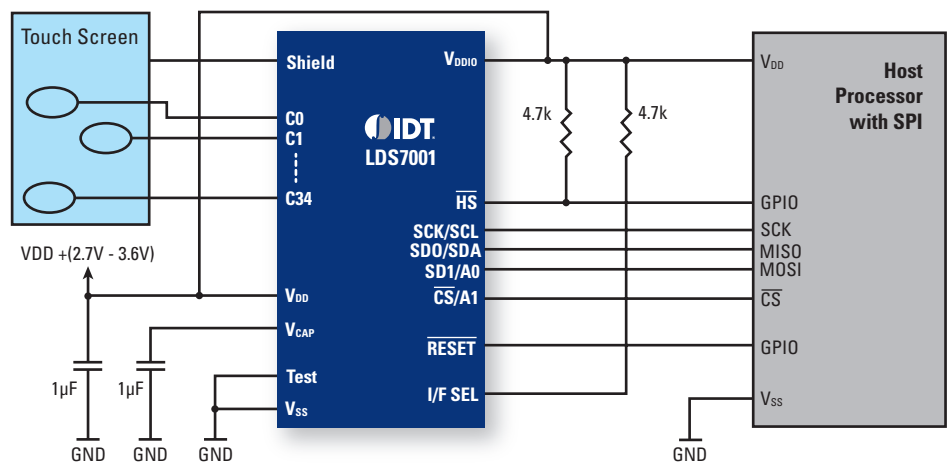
Touch Screen

Shield
C0
C1
C34
IDT
LDS7001
$V_{DDIO}$
$\overline{HS}$
SCK/SCL
SDO/SDA
SD1/A0
$\overline{CS}$/A1
$V_{DD}$
$V_{CAP}$
Test
$V_{SS}$
$\overline{RESET}$
I/F SEL

VDD +(2.7V - 3.6V)

1µF
1µF
GND
GND
GND

4.7k
4.7k

$V_{DD}$
Host Processor with SPI
GPIO
SCK
MISO
MOSI
$\overline{CS}$
GPIO
$V_{SS}$
GND